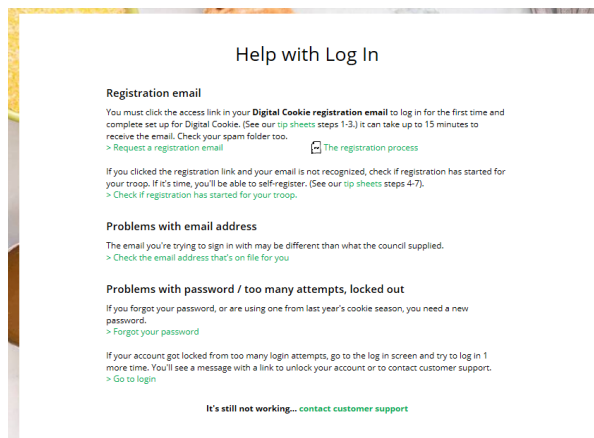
Help with Log In

Registration email

You must click the access link in your Digital Cookie registration email to log in for the first time and complete set up for Digital Cookie. (See our tip sheets steps 1-3.) It can take up to 15 minutes to receive the email. Check your spam folder too.
> Request a registration email
The registration process

If you clicked the registration link and your email is not recognized, check if registration has started for your troop. If it's time, you'll be able to self-register. (See our tip sheets steps 4-7).
> Check if registration has started for your troop.

Problems with email address

The email you're trying to sign in with may be different than what the council supplied.
> Check the email address that's on file for you

Problems with password / too many attempts, locked out

If you forgot your password, or are using one from last year's cookie season, you need a new password.
> Forgot your password

If your account got locked from too many login attempts, go to the log in screen and try to log in 1 more time. You'll see a message with a link to unlock your account or to contact customer support.
> Go to login

It's still not working... contact customer support